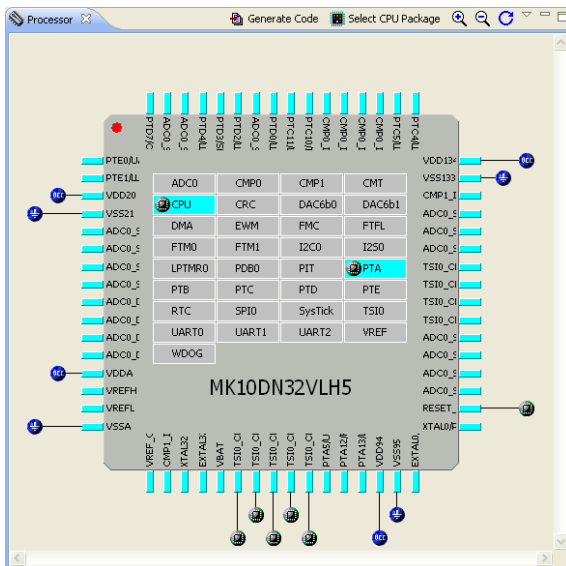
Processor

Generate Code Select CPU Package

PTD7/C ADC0_S ADC0_S PTD4/LL PTD3/SI PTD2/LL ADC0_S PTD0/LL PTC11/L PTC10/I CMP0_I CMP0_I CMP0_I PTC5/LL PTC4/LL

PTE0/L
PTE1/LL
VDD20
VSS21
ADC0_S
ADC0_S
ADC0_S
ADC0_S
ADC0_D
ADC0_D
ADC0_D
ADC0_D
VDDA
VREFH
VREFL
VSSA

VDD134
VSS133
CMP1_I
ADC0_S
ADC0_S
ADC0_S
TSI0_CI
TSI0_CI
TSI0_CI
TSI0_CI
ADC0_S
ADC0_S
ADC0_S
ADC0_S
RESET_
XTAL0/F

| ADC0 | CMP0 | CMP1 | CMT |
|---|---|---|---|
| CPU | CRC | DAC6b0 | DAC6b1 |
| DMA | EWM | FMC | FTFL |
| FTM0 | FTM1 | I2C0 | I2S0 |
| LPTMR0 | PDB0 | PIT | PTA |
| PTB | PTC | PTD | PTE |
| RTC | SPI0 | SysTick | TSI0 |
| UART0 | UART1 | UART2 | VREF |
| WDOG | | | |

MK10DN32VLH5

VREF_C CMP1_I XTAL32 EXTAL3 VBAT TSI0_CI TSI0_CI TSI0_CI TSI0_CI PTA5/LL PTA12/F PTA13/L VDD94 VSS95 EXTAL0